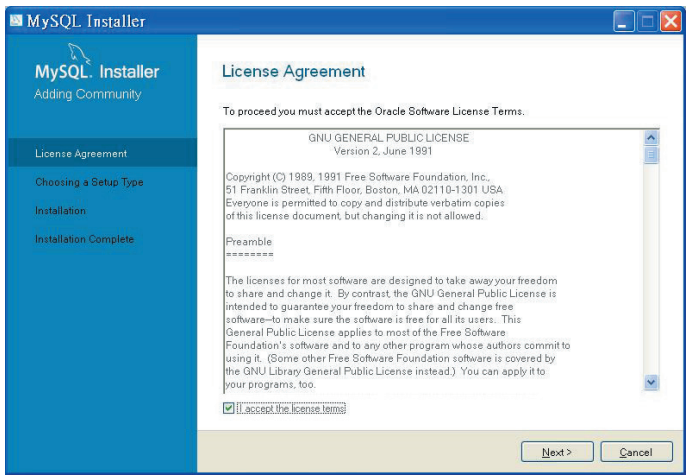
MySQL Installer

MySQL. Installer
Adding Community

License Agreement
Choosing a Setup Type
Installation
Installation Complete

License Agreement

To proceed you must accept the Oracle Software License Terms.

GNU GENERAL PUBLIC LICENSE
Version 2, June 1991

Copyright (C) 1989, 1991 Free Software Foundation, Inc., 51 Franklin Street, Fifth Floor, Boston, MA 02110-1301 USA Everyone is permitted to copy and distribute verbatim copies of this license document, but changing it is not allowed.

Preamble
========

The licenses for most software are designed to take away your freedom to share and change it. By contrast, the GNU General Public License is intended to guarantee your freedom to share and change free software--to make sure the software is free for all its users. This General Public License applies to most of the Free Software Foundation's software and to any other program whose authors commit to using it. (Some other Free Software Foundation software is covered by the GNU Library General Public License instead.) You can apply it to your programs, too.

I accept the license terms

Next >
Cancel